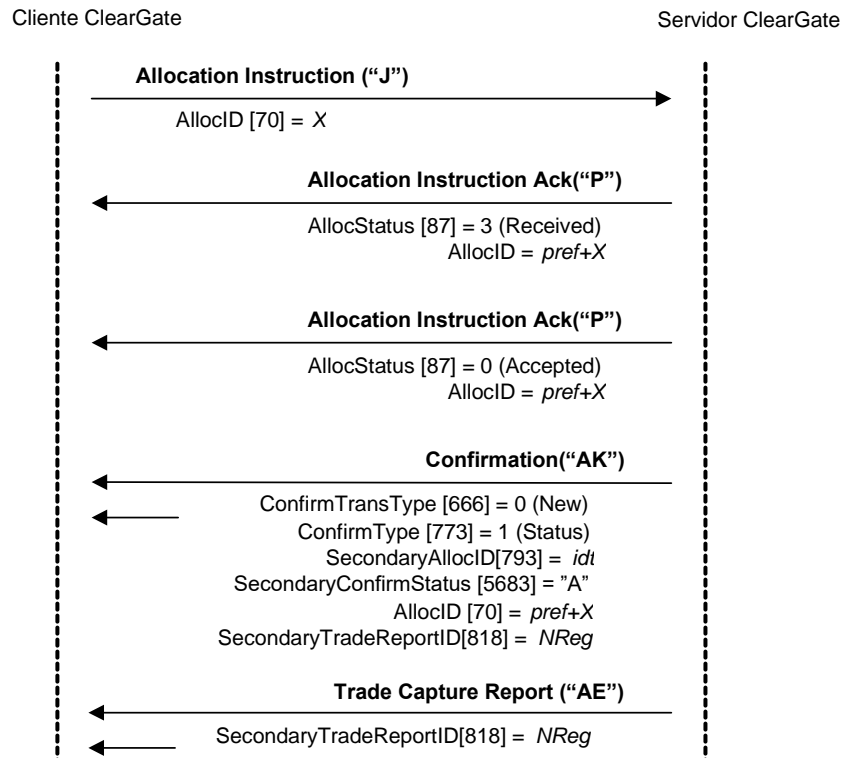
Cliente ClearGate

Servidor ClearGate

**Allocation Instruction ("J")**

AllocID [70] = *X*

**Allocation Instruction Ack("P")**

AllocStatus [87] = 3 (Received)
AllocID = *pref*+*X*

**Allocation Instruction Ack("P")**

AllocStatus [87] = 0 (Accepted)
AllocID = *pref*+*X*

**Confirmation("AK")**

ConfirmTransType [666] = 0 (New)
ConfirmType [773] = 1 (Status)
SecondaryAllocID[793] = *idt*
SecondaryConfirmStatus [5683] = "A"
AllocID [70] = *pref*+*X*
SecondaryTradeReportID[818] = *NReg*

**Trade Capture Report ("AE")**

SecondaryTradeReportID[818] = *NReg*